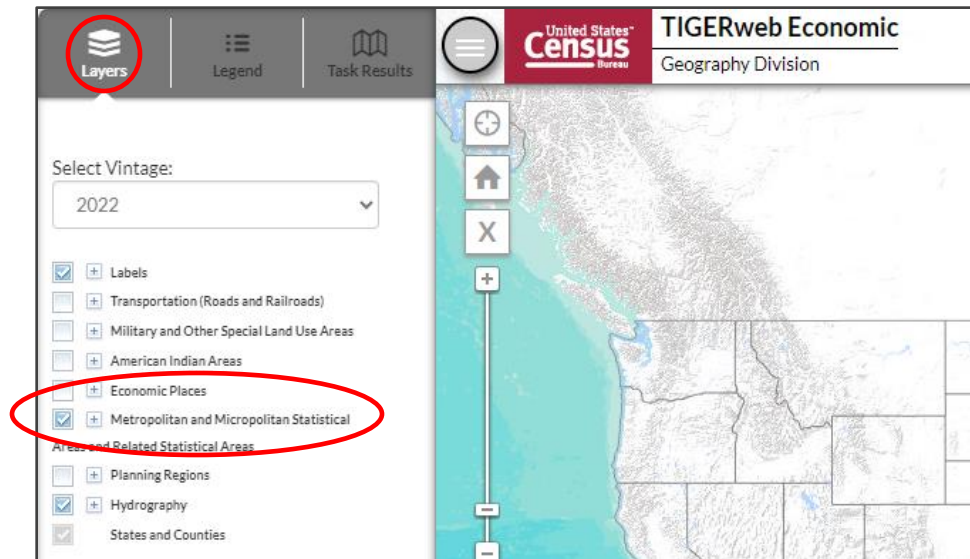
Layers
Legend
Task Results

United States Census Bureau
TIGERweb Economic
Geography Division

Select Vintage:
2022

Labels
Transportation (Roads and Railroads)
Military and Other Special Land Use Areas
American Indian Areas
Economic Places
Metropolitan and Micropolitan Statistical Areas and Related Statistical Areas
Planning Regions
Hydrography
States and Counties

X
+
−
−